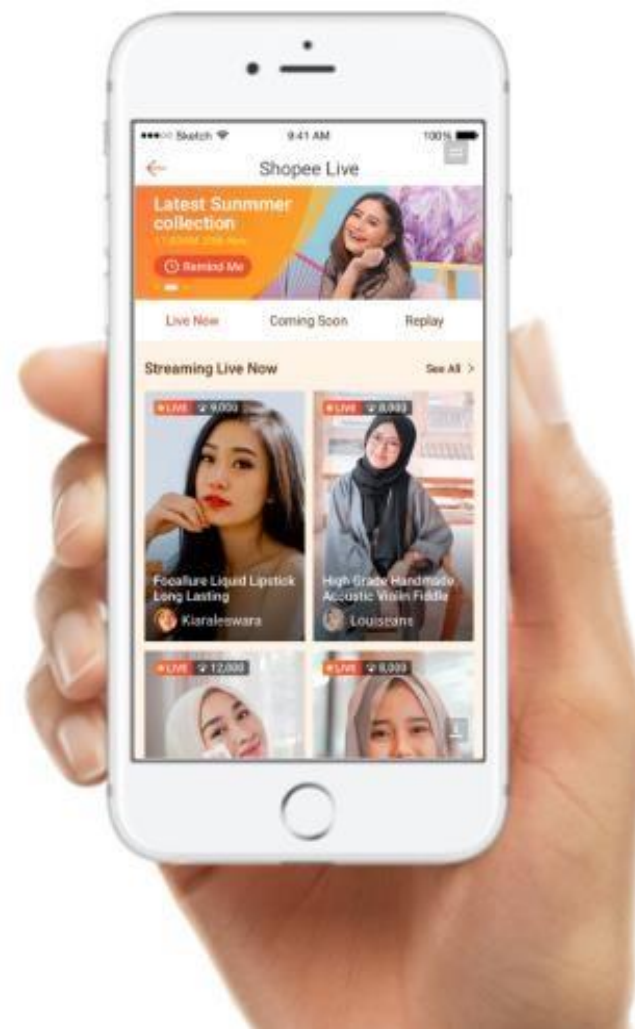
Sketch 9:41 AM 100%

Shopee Live

Latest Sunmmer collection

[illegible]

Remind Me

Live Now

Coming Soon

Replay

Streaming Live Now

See All >

LIVE 9,000

LIVE 8,993

Focallure Liquid Lipstick Long Lasting

Kiaraleswara

High Grade Handmade Accostic Violin Fiddle

Louiseans

LIVE 12,000

LIVE 9,000